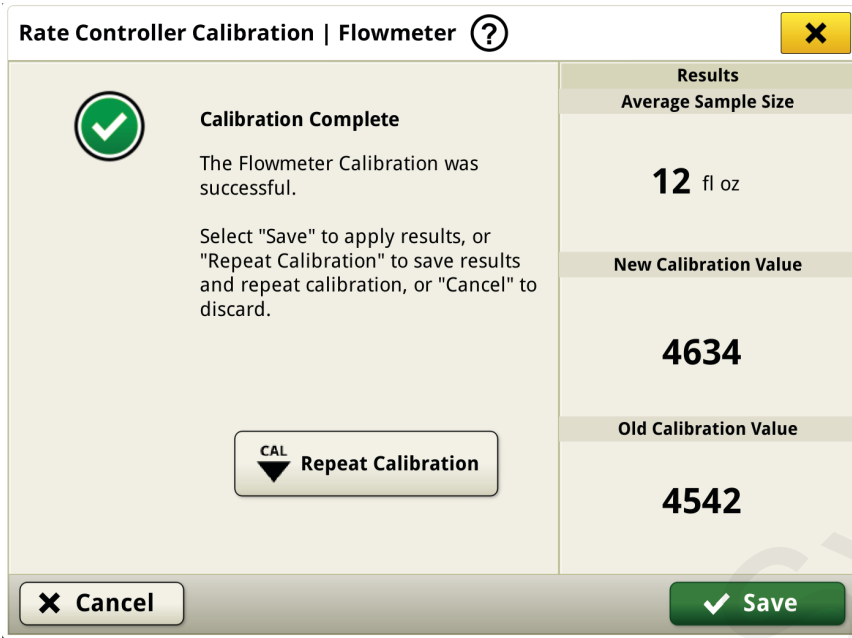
Rate Controller Calibration | Flowmeter ?

Calibration Complete

The Flowmeter Calibration was successful.

Select "Save" to apply results, or "Repeat Calibration" to save results and repeat calibration, or "Cancel" to discard.

CAL Repeat Calibration

Results

Average Sample Size

12 fl oz

New Calibration Value

4634

Old Calibration Value

4542

Cancel

Save